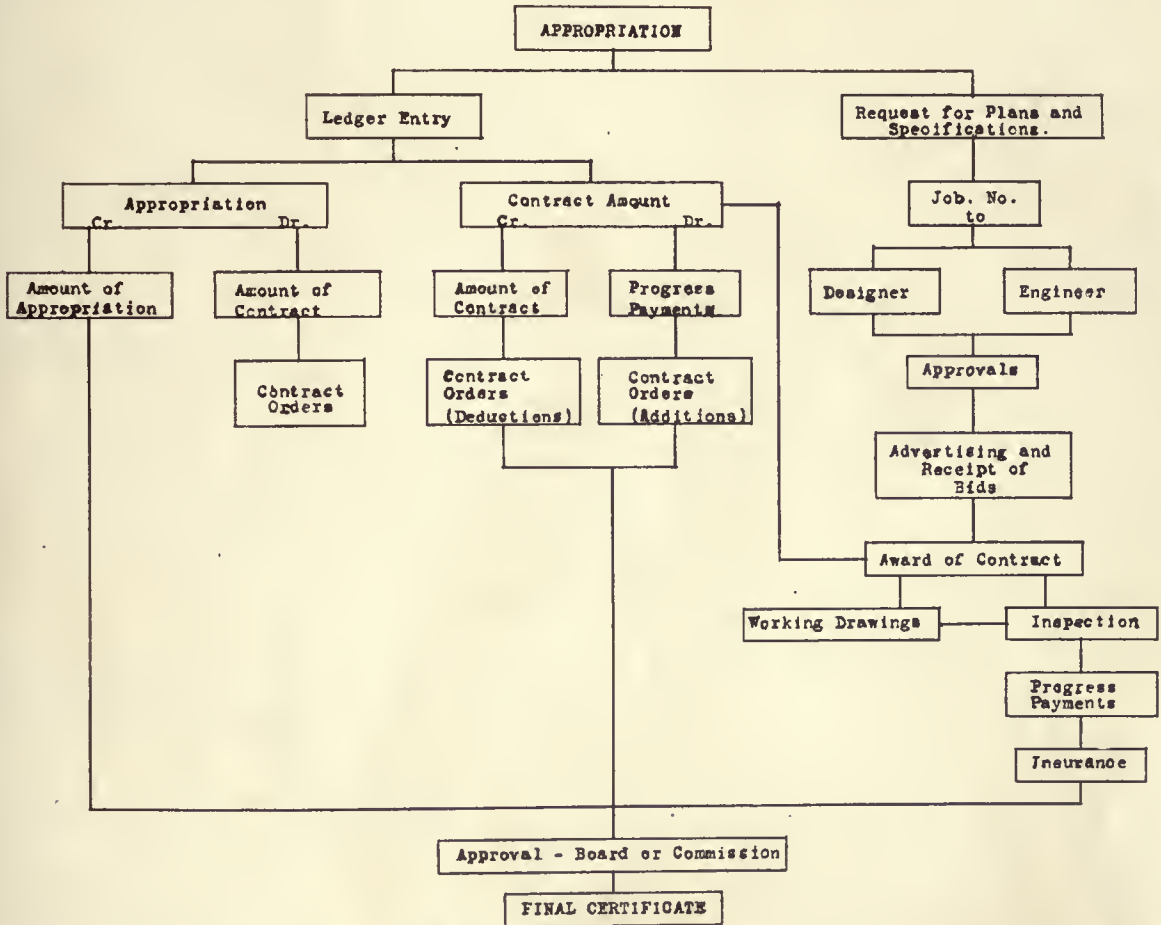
APPROPRIATION

Ledger Entry

Request for Plans and Specifications.

Appropriation
Cr. Dr.

Contract Amount
Cr. Dr.

Job. No. to

Amount of Appropriation

Amount of Contract

Amount of Contract

Progress Payments

Designer

Engineer

Contract Orders

Contract Orders (Deductions)

Contract Orders (Additions)

Approvals

Advertising and Receipt of Bids

Award of Contract

Working Drawings

Inspection

Progress Payments

Insurance

Approval - Board or Commission

FINAL CERTIFICATE